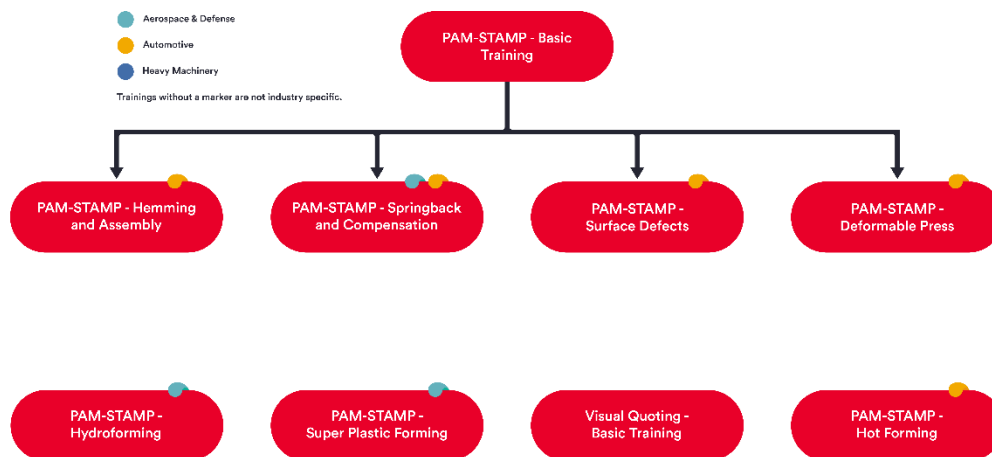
Aerospace & Defense

Automotive

Heavy Machinery

Trainings without a marker are not industry specific.

PAM-STAMP - Basic Training

PAM-STAMP - Hemming and Assembly

PAM-STAMP - Springback and Compensation

PAM-STAMP - Surface Defects

PAM-STAMP - Deformable Press

PAM-STAMP - Hydroforming

PAM-STAMP - Super Plastic Forming

Visual Quoting - Basic Training

PAM-STAMP - Hot Forming